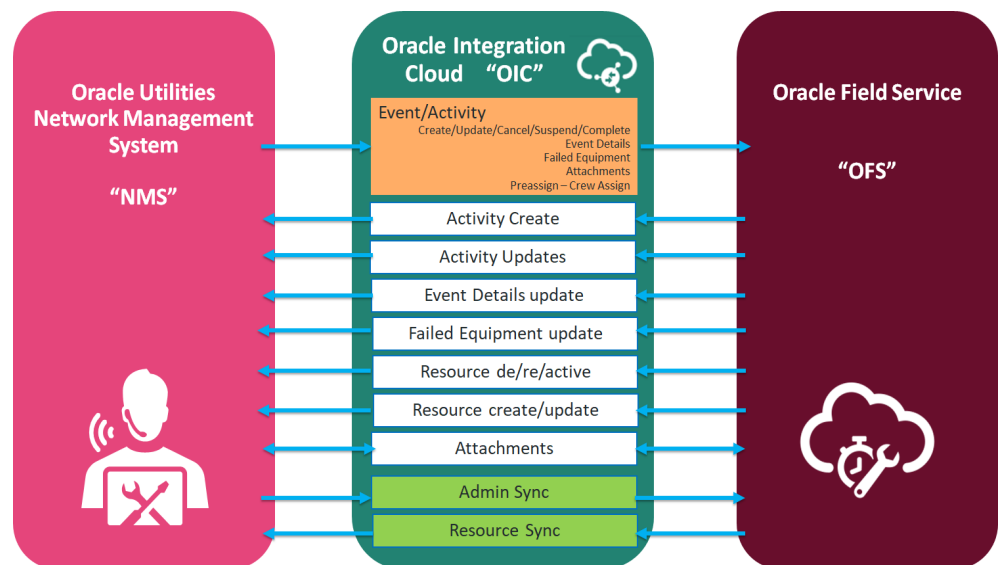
Oracle Utilities Network Management System

"NMS"

Oracle Integration Cloud "OIC"

Event/Activity
Create/Update/Cancel/Suspend/Complete
Event Details
Failed Equipment
Attachments
Preassign – Crew Assign

Activity Create

Activity Updates

Event Details update

Failed Equipment update

Resource de/re/active

Resource create/update

Attachments

Admin Sync

Resource Sync

Oracle Field Service

"OFS"